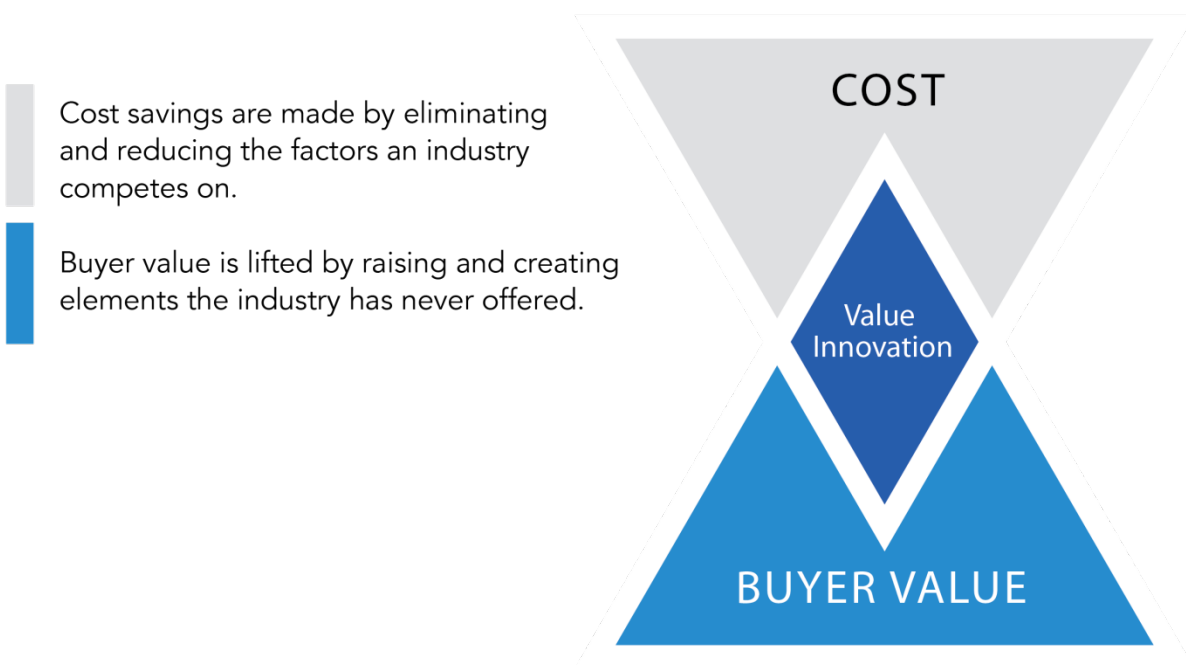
Cost savings are made by eliminating and reducing the factors an industry competes on.

Buyer value is lifted by raising and creating elements the industry has never offered.

COST

Value Innovation

BUYER VALUE